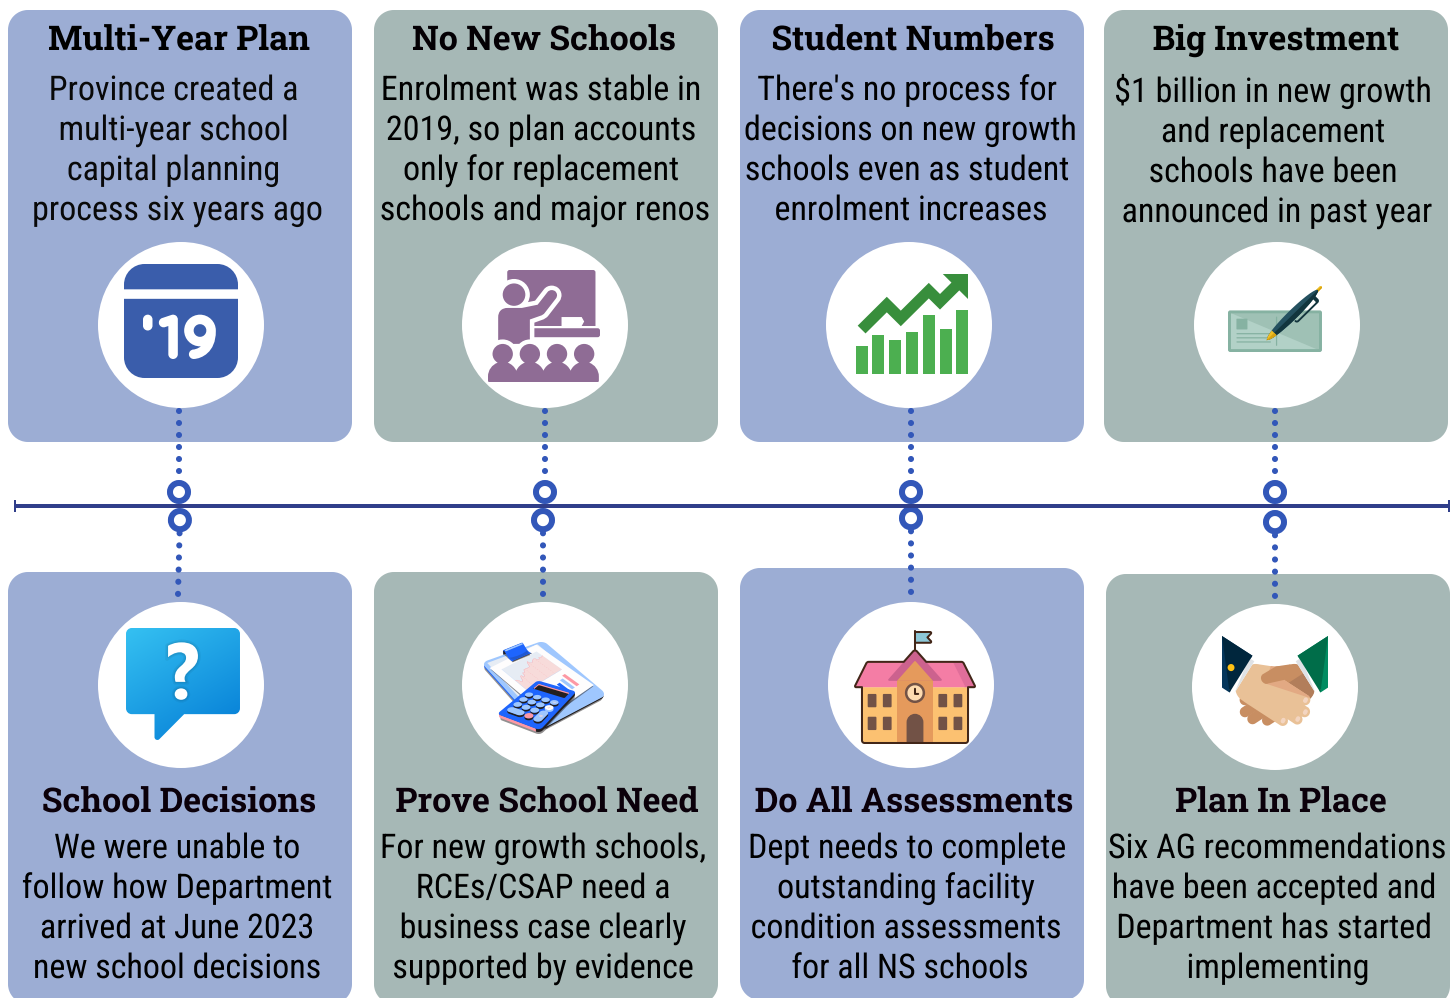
Multi-Year Plan
Province created a multi-year school capital planning process six years ago

'19

No New Schools
Enrolment was stable in 2019, so plan accounts only for replacement schools and major renos

Student Numbers
There's no process for decisions on new growth schools even as student enrolment increases

Big Investment
$1 billion in new growth and replacement schools have been announced in past year

?

School Decisions
We were unable to follow how Department arrived at June 2023 new school decisions

Prove School Need
For new growth schools, RCEs/CSAP need a business case clearly supported by evidence

Do All Assessments
Dept needs to complete outstanding facility condition assessments for all NS schools

Plan In Place
Six AG recommendations have been accepted and Department has started implementing